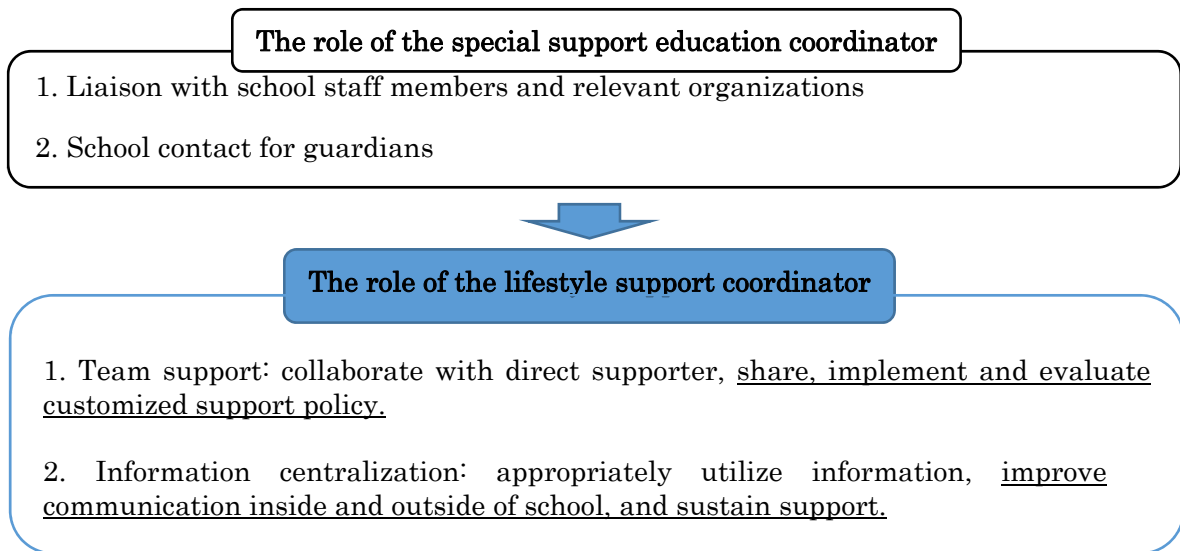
The role of the special support education coordinator

1. Liaison with school staff members and relevant organizations

2. School contact for guardians

The role of the lifestyle support coordinator

1. Team support: collaborate with direct supporter, share, implement and evaluate customized support policy.

2. Information centralization: appropriately utilize information, improve communication inside and outside of school, and sustain support.